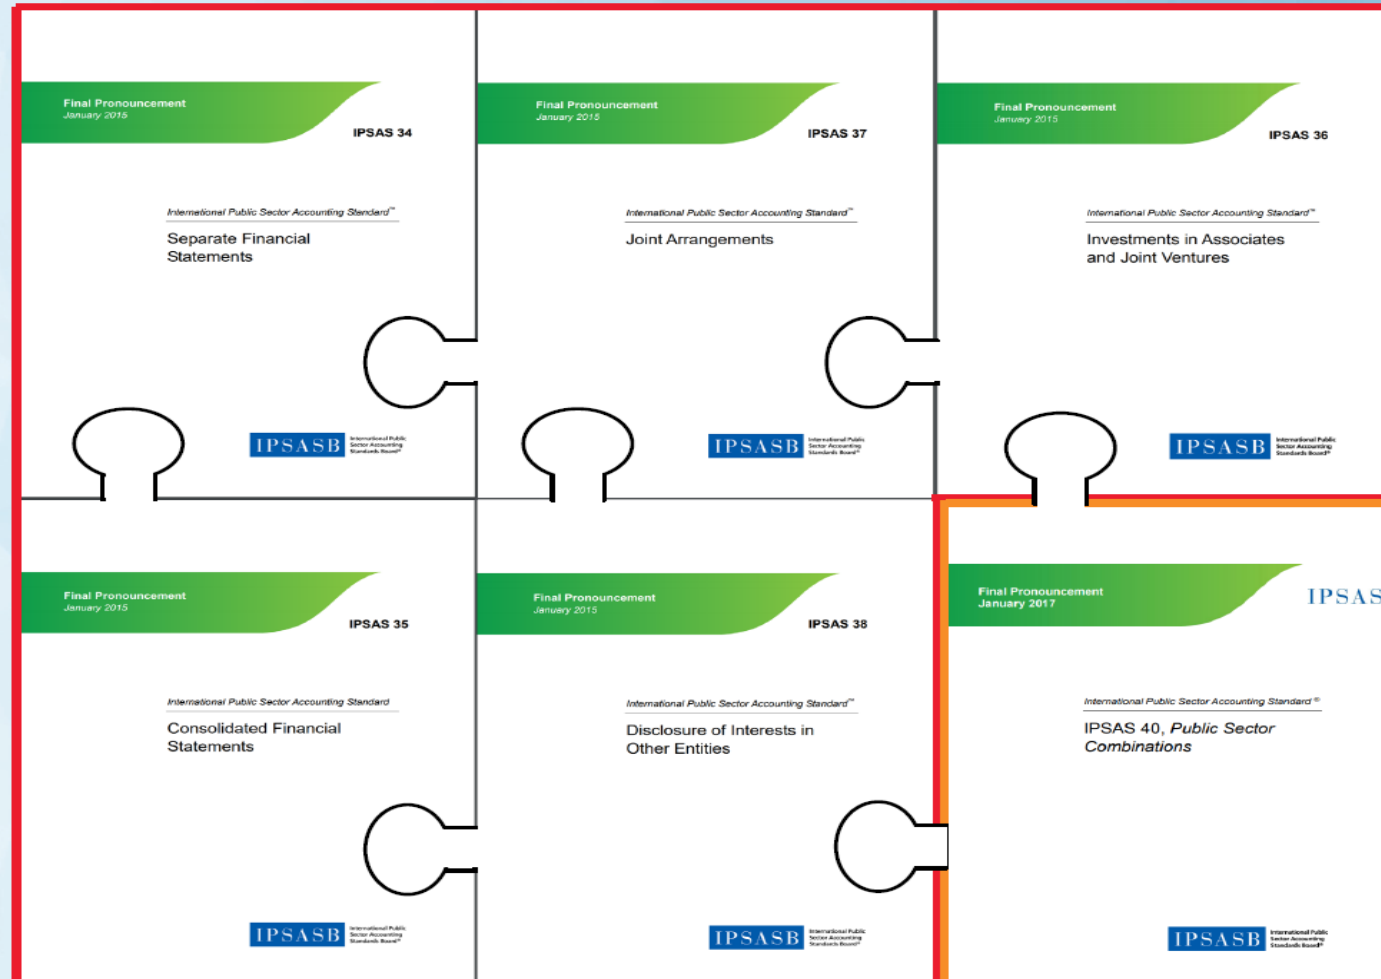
Final Pronouncement
January 2015

IPSAS 34

International Public Sector Accounting Standard™

Separate Financial Statements

IPSASB International Public Sector Accounting Standards Board®

Final Pronouncement
January 2015

IPSAS 37

International Public Sector Accounting Standard™

Joint Arrangements

IPSASB International Public Sector Accounting Standards Board®

Final Pronouncement
January 2015

IPSAS 36

International Public Sector Accounting Standard™

Investments in Associates and Joint Ventures

IPSASB International Public Sector Accounting Standards Board®

Final Pronouncement
January 2015

IPSAS 35

International Public Sector Accounting Standard

Consolidated Financial Statements

IPSASB International Public Sector Accounting Standards Board®

Final Pronouncement
January 2015

IPSAS 38

International Public Sector Accounting Standard™

Disclosure of Interests in Other Entities

IPSASB International Public Sector Accounting Standards Board®

Final Pronouncement
January 2017

IPSAS

International Public Sector Accounting Standard®

IPSAS 40, *Public Sector Combinations*

IPSASB International Public Sector Accounting Standards Board®